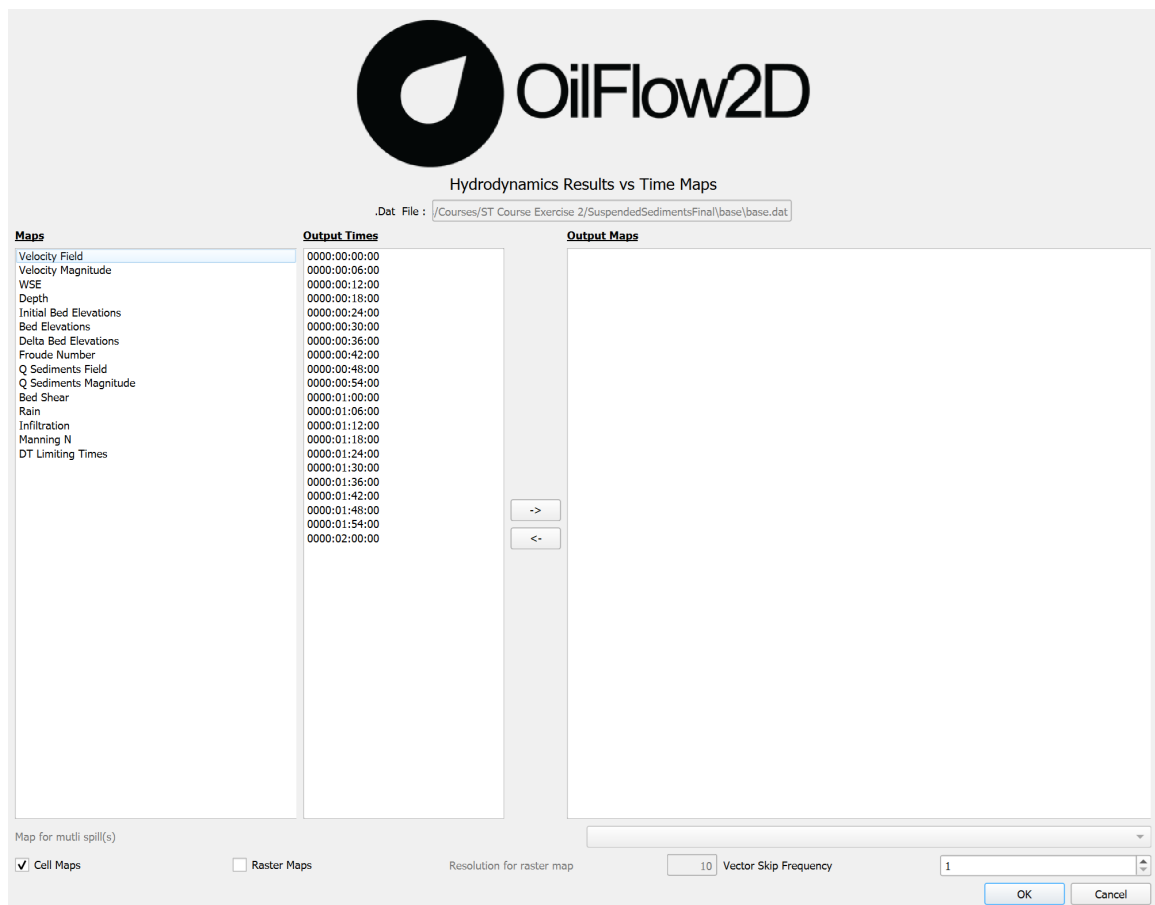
OilFlow2D

Hydrodynamics Results vs Time Maps

.Dat File : /Courses/ST Course Exercise 2/SuspendedSedimentsFinal\base\base.dat

Maps
Velocity Field
Velocity Magnitude
WSE
Depth
Initial Bed Elevations
Bed Elevations
Delta Bed Elevations
Froude Number
Q Sediments Field
Q Sediments Magnitude
Bed Shear
Rain
Infiltration
Manning N
DT Limiting Times

Output Times
0000:00:00:00
0000:00:06:00
0000:00:12:00
0000:00:18:00
0000:00:24:00
0000:00:30:00
0000:00:36:00
0000:00:42:00
0000:00:48:00
0000:00:54:00
0000:01:00:00
0000:01:06:00
0000:01:12:00
0000:01:18:00
0000:01:24:00
0000:01:30:00
0000:01:36:00
0000:01:42:00
0000:01:48:00
0000:01:54:00
0000:02:00:00

->
<-

Output Maps

Map for mutli spill(s)

Cell Maps
Raster Maps
Resolution for raster map
10
Vector Skip Frequency
1

OK
Cancel